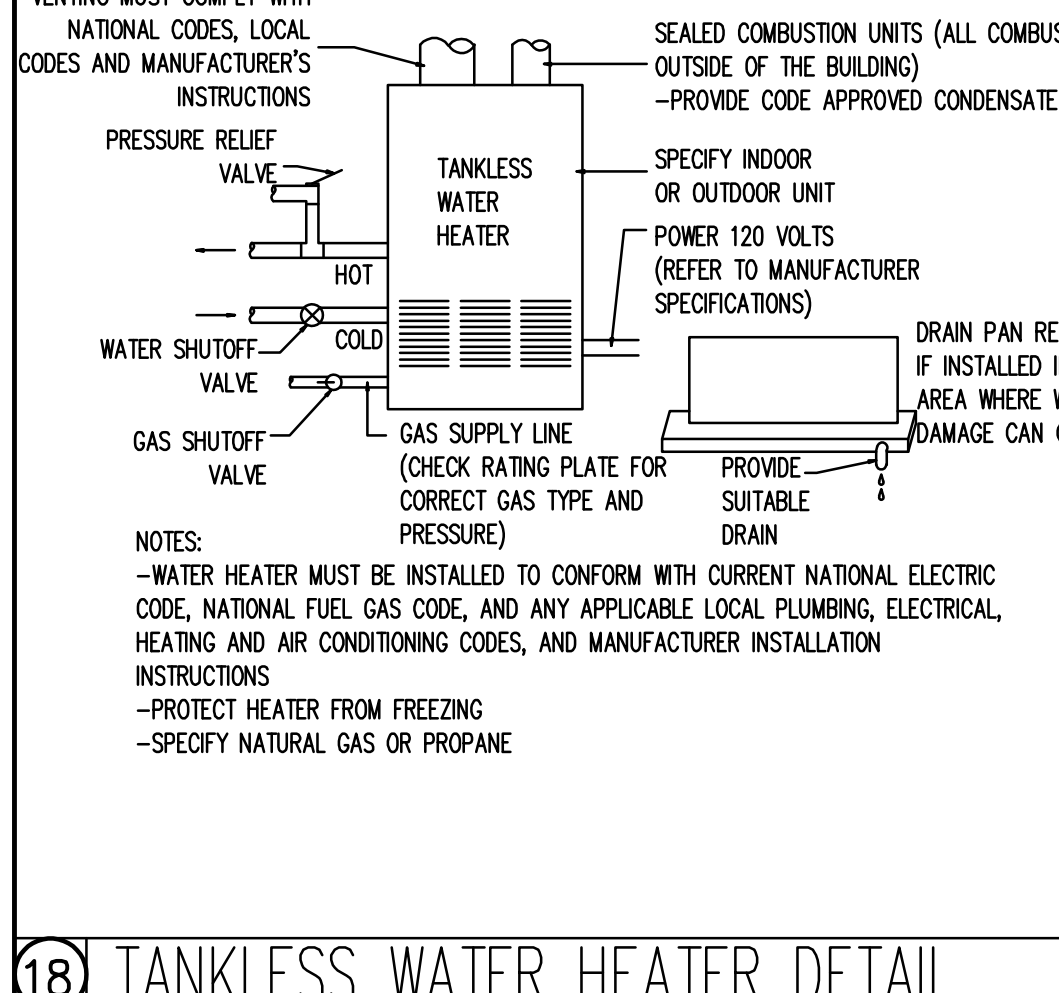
VENTING MUST COMPLY WITH NATIONAL CODES, LOCAL CODES AND MANUFACTURER'S INSTRUCTIONS

SEALED COMBUSTION UNITS (ALL COMBUS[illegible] OUTSIDE OF THE BUILDING)
-PROVIDE CODE APPROVED CONDENSATE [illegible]

PRESSURE RELIEF VALVE

TANKLESS WATER HEATER

SPECIFY INDOOR OR OUTDOOR UNIT

POWER 120 VOLTS (REFER TO MANUFACTURER SPECIFICATIONS)

HOT

COLD

WATER SHUTOFF VALVE

GAS SHUTOFF VALVE

DRAIN PAN RE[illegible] IF INSTALLED I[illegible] AREA WHERE W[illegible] DAMAGE CAN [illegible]

GAS SUPPLY LINE (CHECK RATING PLATE FOR CORRECT GAS TYPE AND PRESSURE)

PROVIDE SUITABLE DRAIN

NOTES:
-WATER HEATER MUST BE INSTALLED TO CONFORM WITH CURRENT NATIONAL ELECTRIC CODE, NATIONAL FUEL GAS CODE, AND ANY APPLICABLE LOCAL PLUMBING, ELECTRICAL, HEATING AND AIR CONDITIONING CODES, AND MANUFACTURER INSTALLATION INSTRUCTIONS
-PROTECT HEATER FROM FREEZING
-SPECIFY NATURAL GAS OR PROPANE

18 TANKLESS WATER HEATER DETAIL